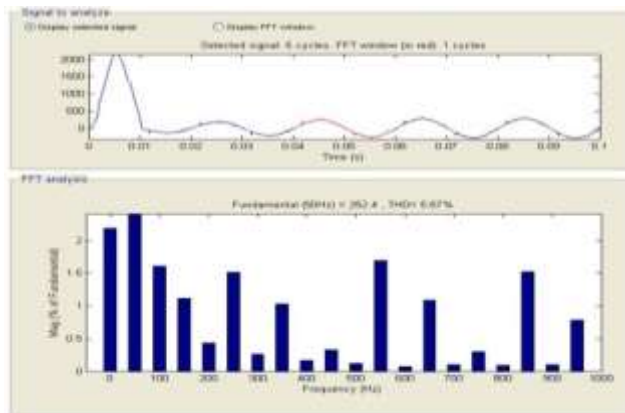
Signal to analyze

Display selected signal

Display FFT window

Selected signal: 5 cycles. FFT window (in red): 1 cycles

2000
1500
1000
500
0
-500

0 0.01 0.02 0.03 0.04 0.05 0.06 0.07 0.08 0.09 0.1

Time (s)

FFT analysis

Fundamental (50Hz) = 262.4 , THD= 6.67%

Mag (% of Fundamental)

2
1.5
1
0.5
0

0 100 200 300 400 500 600 700 800 900 1000

Frequency (Hz)